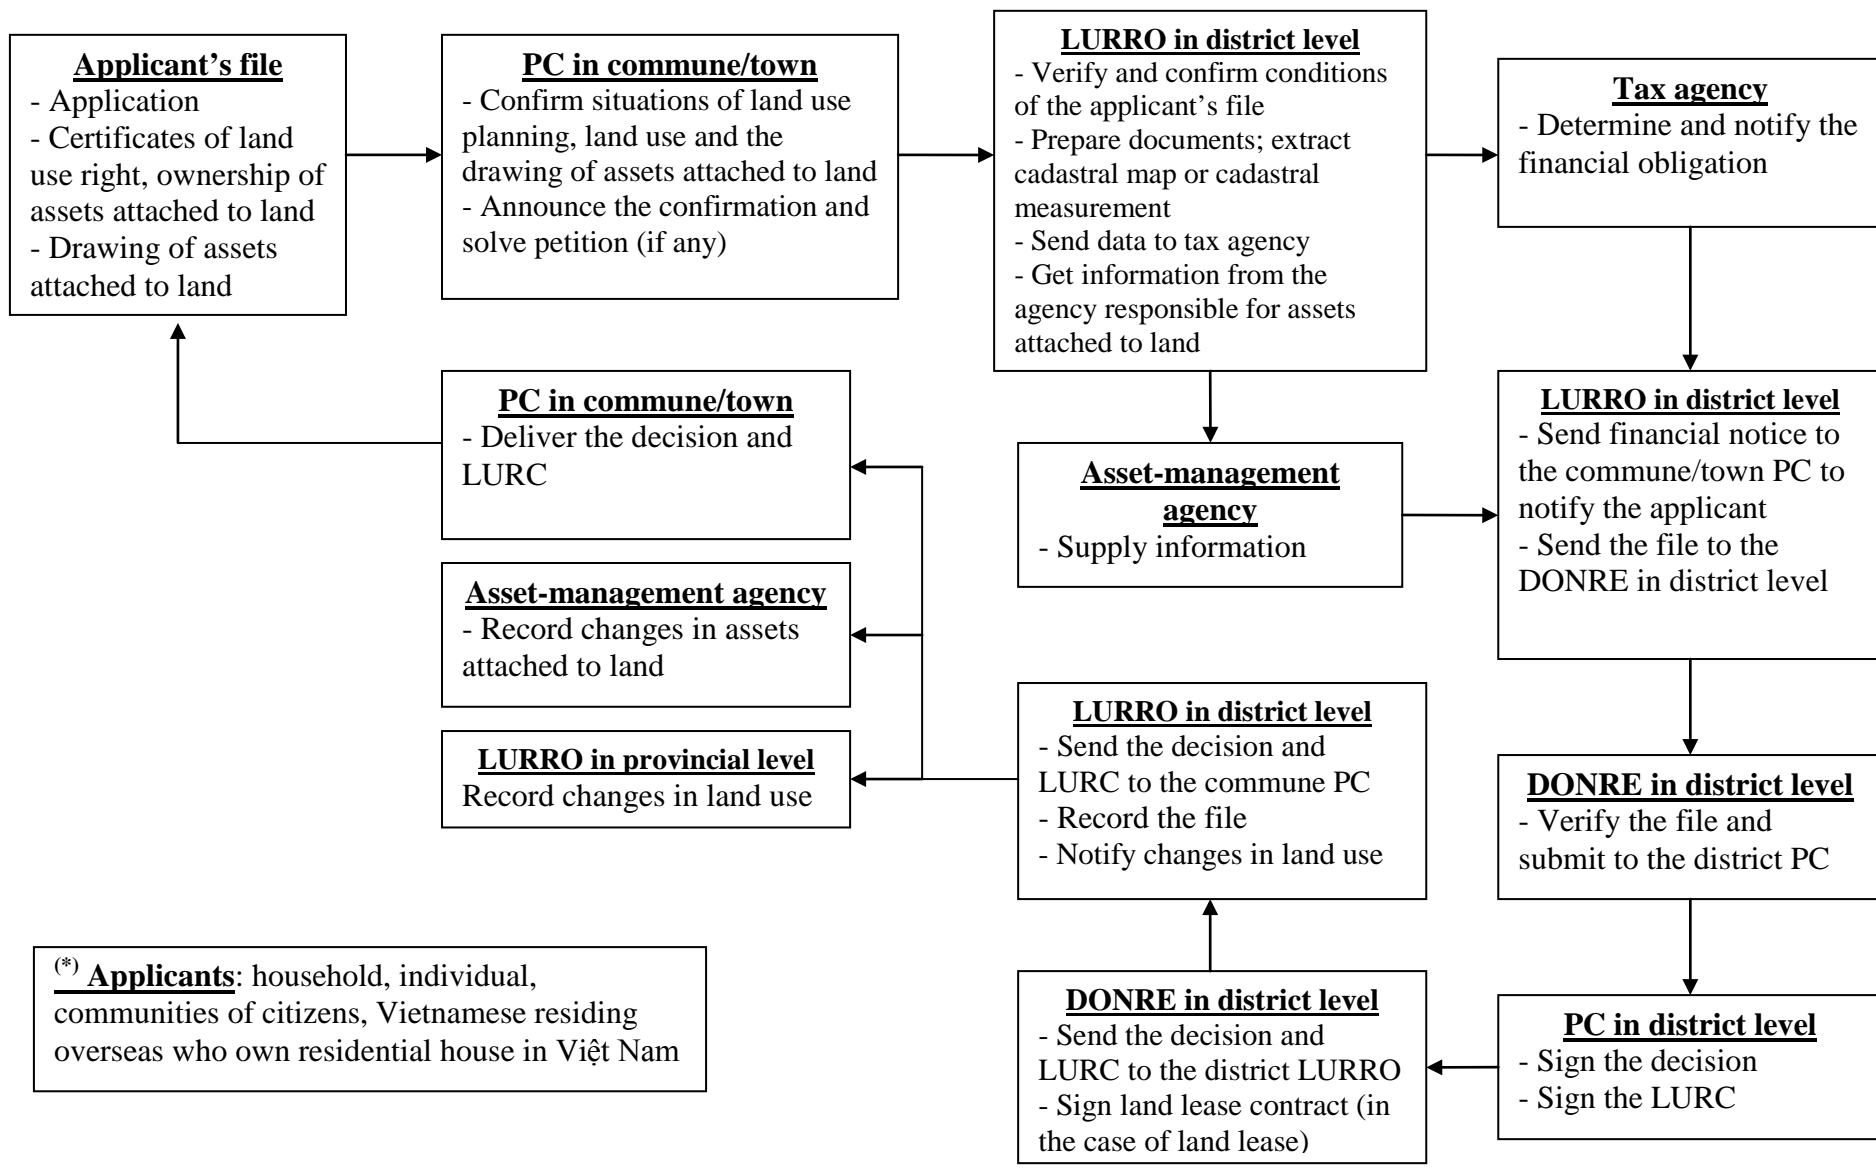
**Applicant's file**
- Application
- Certificates of land use right, ownership of assets attached to land
- Drawing of assets attached to land

**PC in commune/town**
- Confirm situations of land use planning, land use and the drawing of assets attached to land
- Announce the confirmation and solve petition (if any)

**LURRO in district level**
- Verify and confirm conditions of the applicant's file
- Prepare documents; extract cadastral map or cadastral measurement
- Send data to tax agency
- Get information from the agency responsible for assets attached to land

**Tax agency**
- Determine and notify the financial obligation

**PC in commune/town**
- Deliver the decision and LURC

**Asset-management agency**
- Supply information

**LURRO in district level**
- Send financial notice to the commune/town PC to notify the applicant
- Send the file to the DONRE in district level

**Asset-management agency**
- Record changes in assets attached to land

**LURRO in provincial level**
Record changes in land use

**LURRO in district level**
- Send the decision and LURC to the commune PC
- Record the file
- Notify changes in land use

**DONRE in district level**
- Verify the file and submit to the district PC

$^{(*)}$ **Applicants**: household, individual, communities of citizens, Vietnamese residing overseas who own residential house in Việt Nam

**DONRE in district level**
- Send the decision and LURC to the district LURRO
- Sign land lease contract (in the case of land lease)

**PC in district level**
- Sign the decision
- Sign the LURC